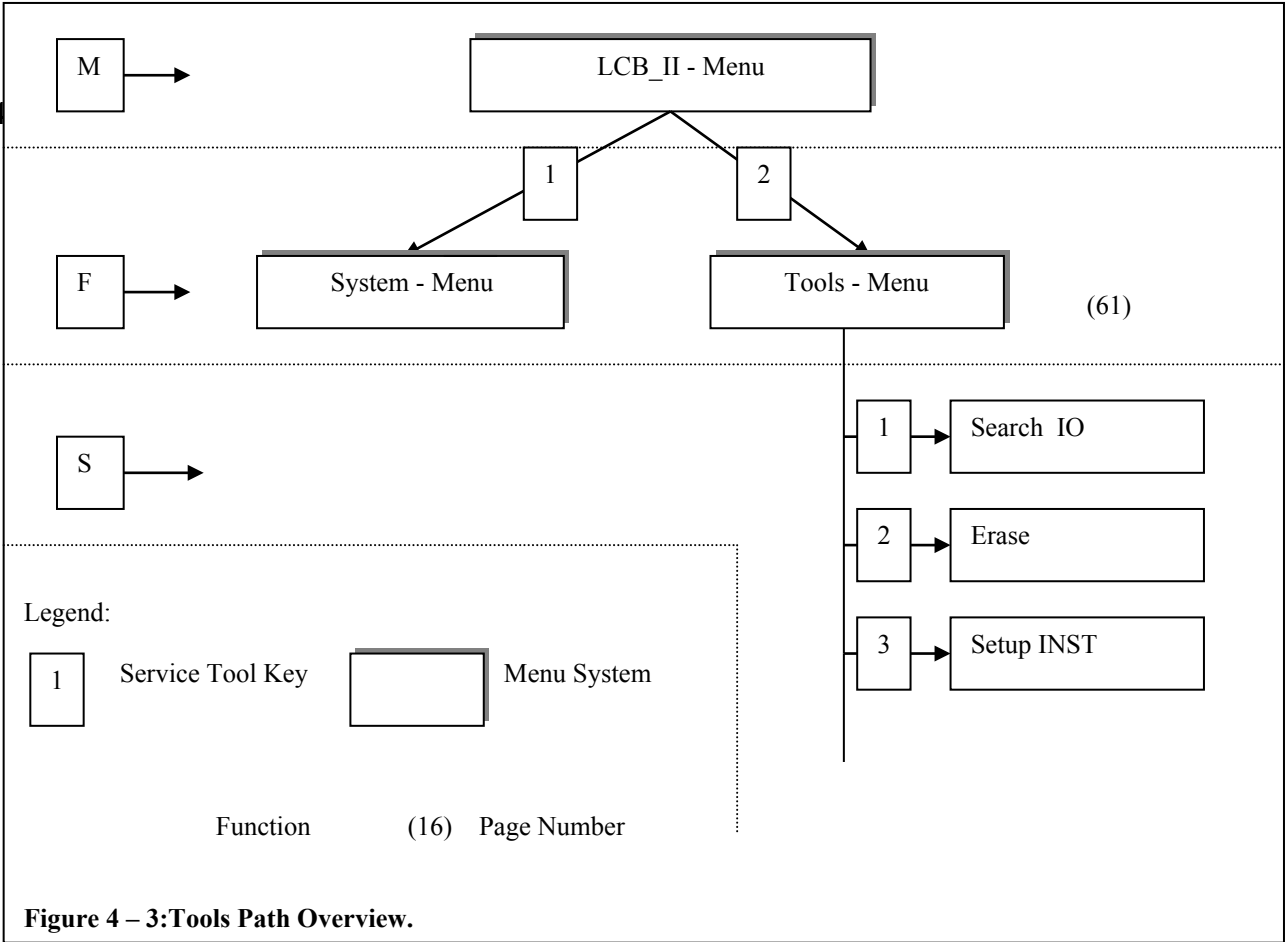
M

LCB_II - Menu

1

2

F

System - Menu

Tools - Menu

(61)

S

1

Search IO

2

Erase

3

Setup INST

Legend:

1

Service Tool Key

Menu System

Function

(16) Page Number

**Figure 4 – 3:Tools Path Overview.**